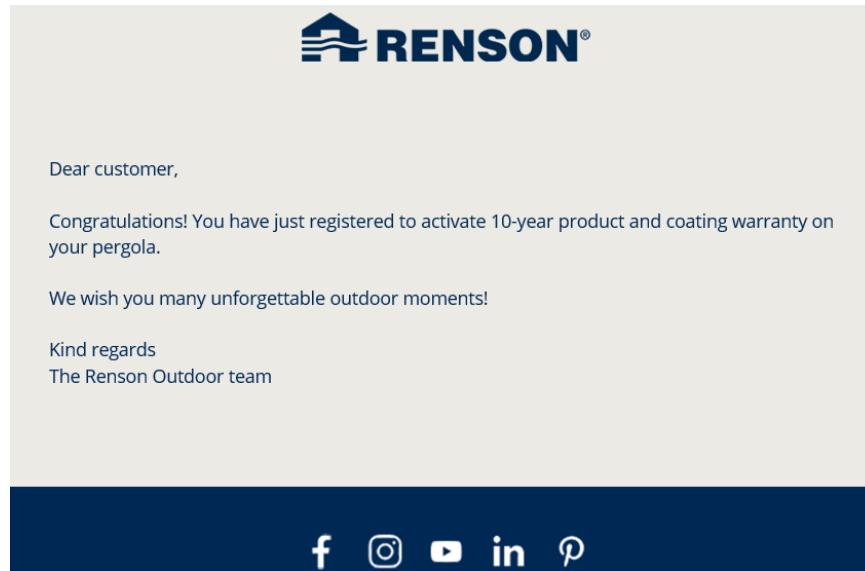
RENSON®

Dear customer,

Congratulations! You have just registered to activate 10-year product and coating warranty on your pergola.

We wish you many unforgettable outdoor moments!

Kind regards
The Renson Outdoor team